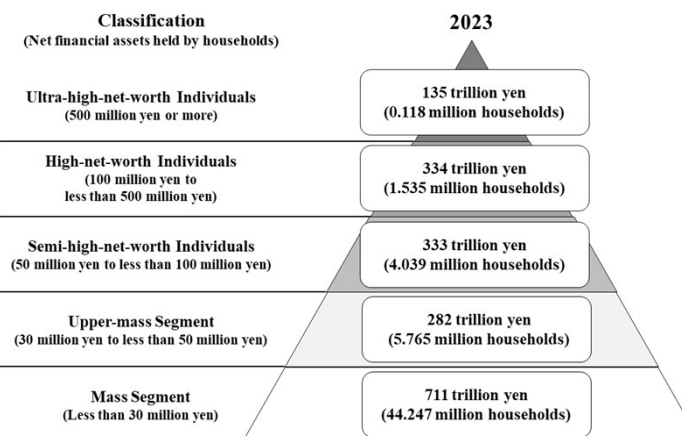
Classification
(Net financial assets held by households)

2023

Ultra-high-net-worth Individuals
(500 million yen or more)

135 trillion yen
(0.118 million households)

High-net-worth Individuals
(100 million yen to less than 500 million yen)

334 trillion yen
(1.535 million households)

Semi-high-net-worth Individuals
(50 million yen to less than 100 million yen)

333 trillion yen
(4.039 million households)

Upper-mass Segment
(30 million yen to less than 50 million yen)

282 trillion yen
(5.765 million households)

Mass Segment
(Less than 30 million yen)

711 trillion yen
(44.247 million households)